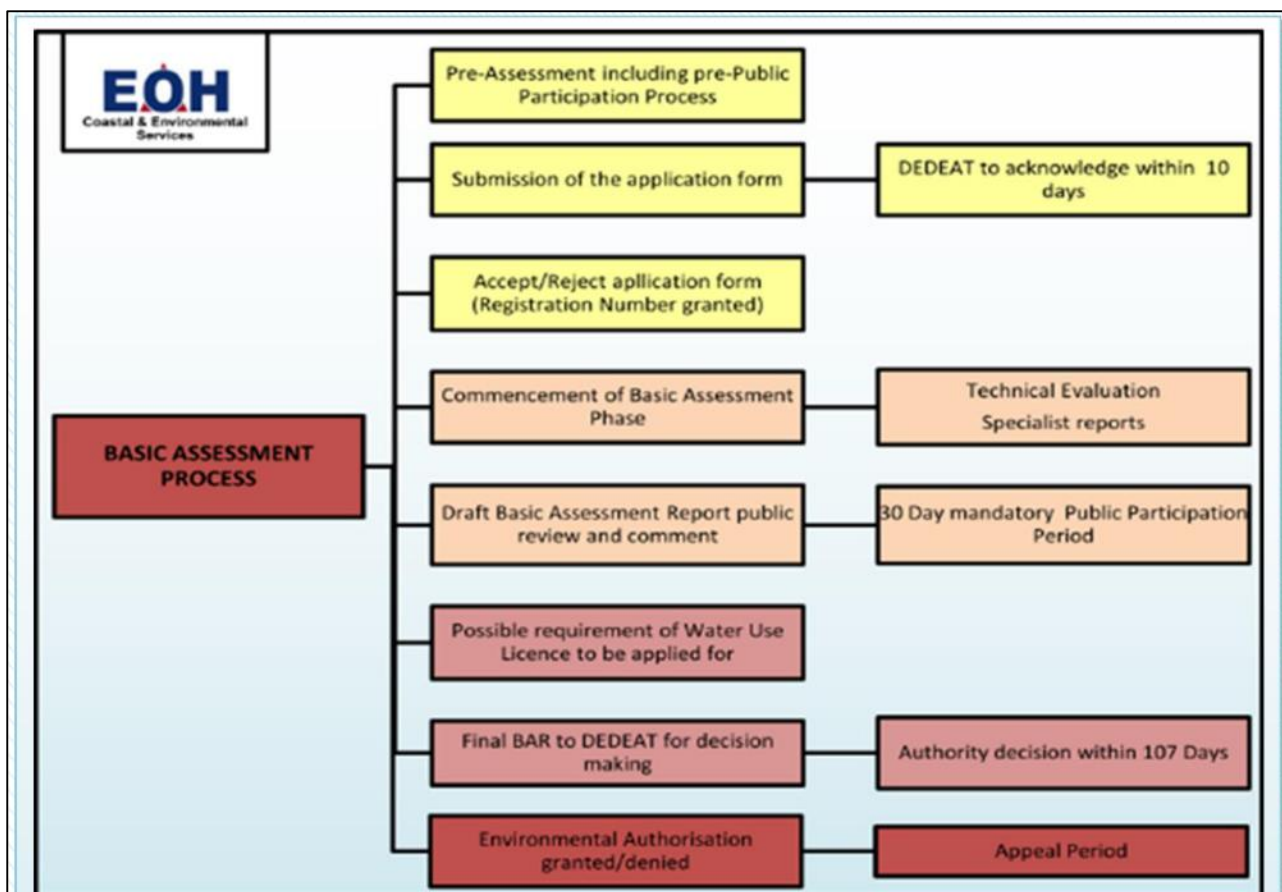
EOH
Coastal & Environmental Services

BASIC ASSESSMENT PROCESS

Pre-Assessment including pre-Public Participation Process

Submission of the application form

DEDEAT to acknowledge within 10 days

Accept/Reject apllication form (Registration Number granted)

Commencement of Basic Assessment Phase

Technical Evaluation
Specialist reports

Draft Basic Assessment Report public review and comment

30 Day mandatory Public Participation Period

Possible requirement of Water Use Licence to be applied for

Final BAR to DEDEAT for decision making

Authority decision within 107 Days

Environmental Authorisation granted/denied

Appeal Period